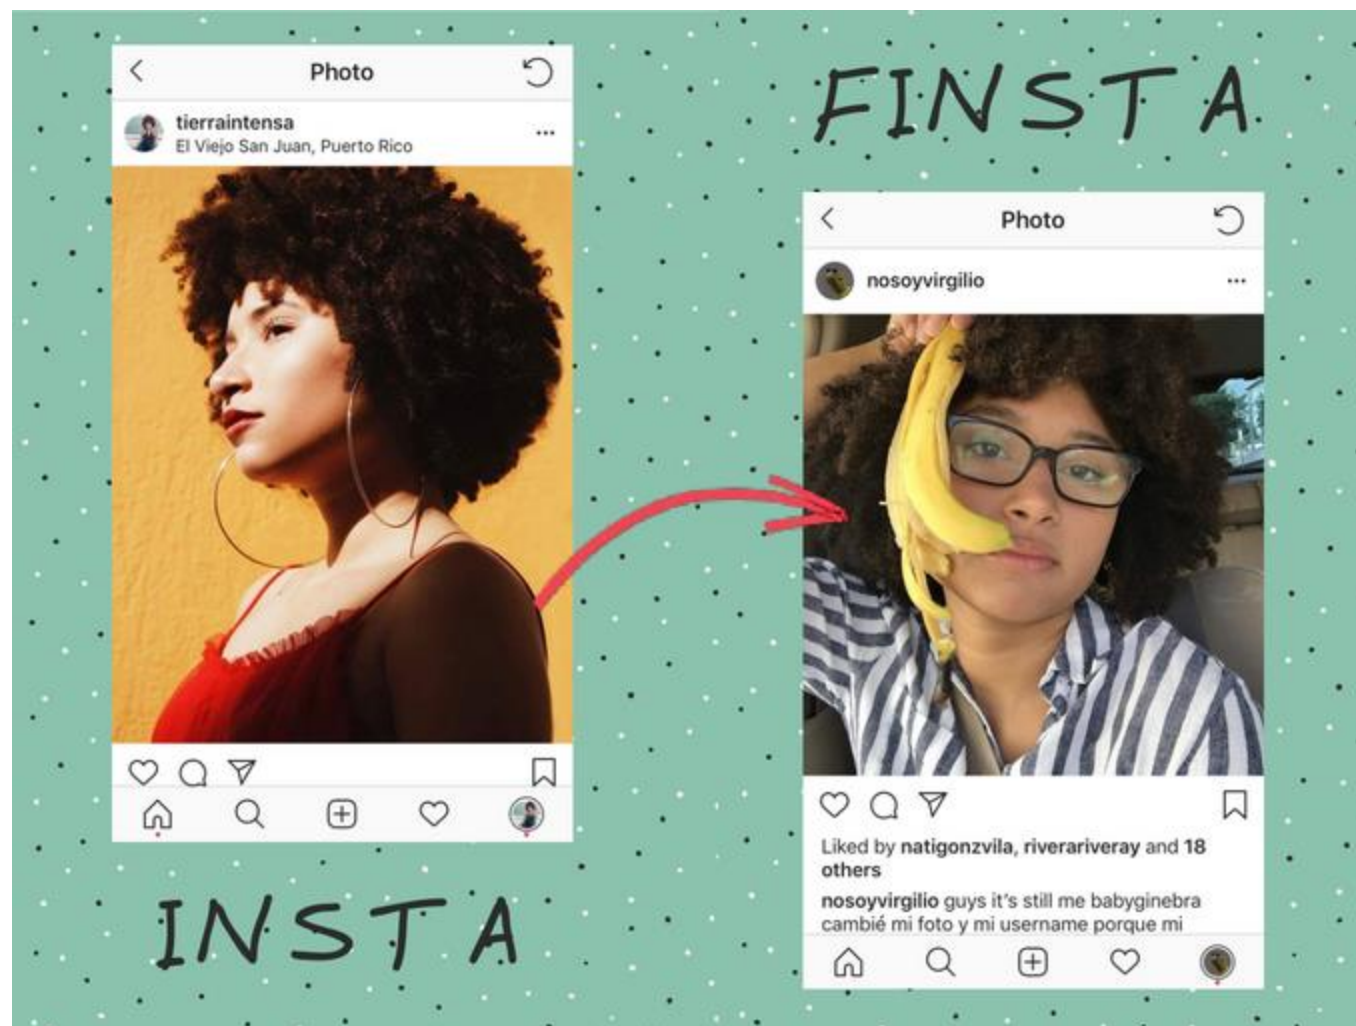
Photo

tierraintensa
El Viejo San Juan, Puerto Rico

INSTA

FINSTA

Photo

nosoyvirgilio

Liked by natigonzvila, riverariveray and 18 others

nosoyvirgilio guys it's still me babyginebra cambié mi foto y mi username porque mi